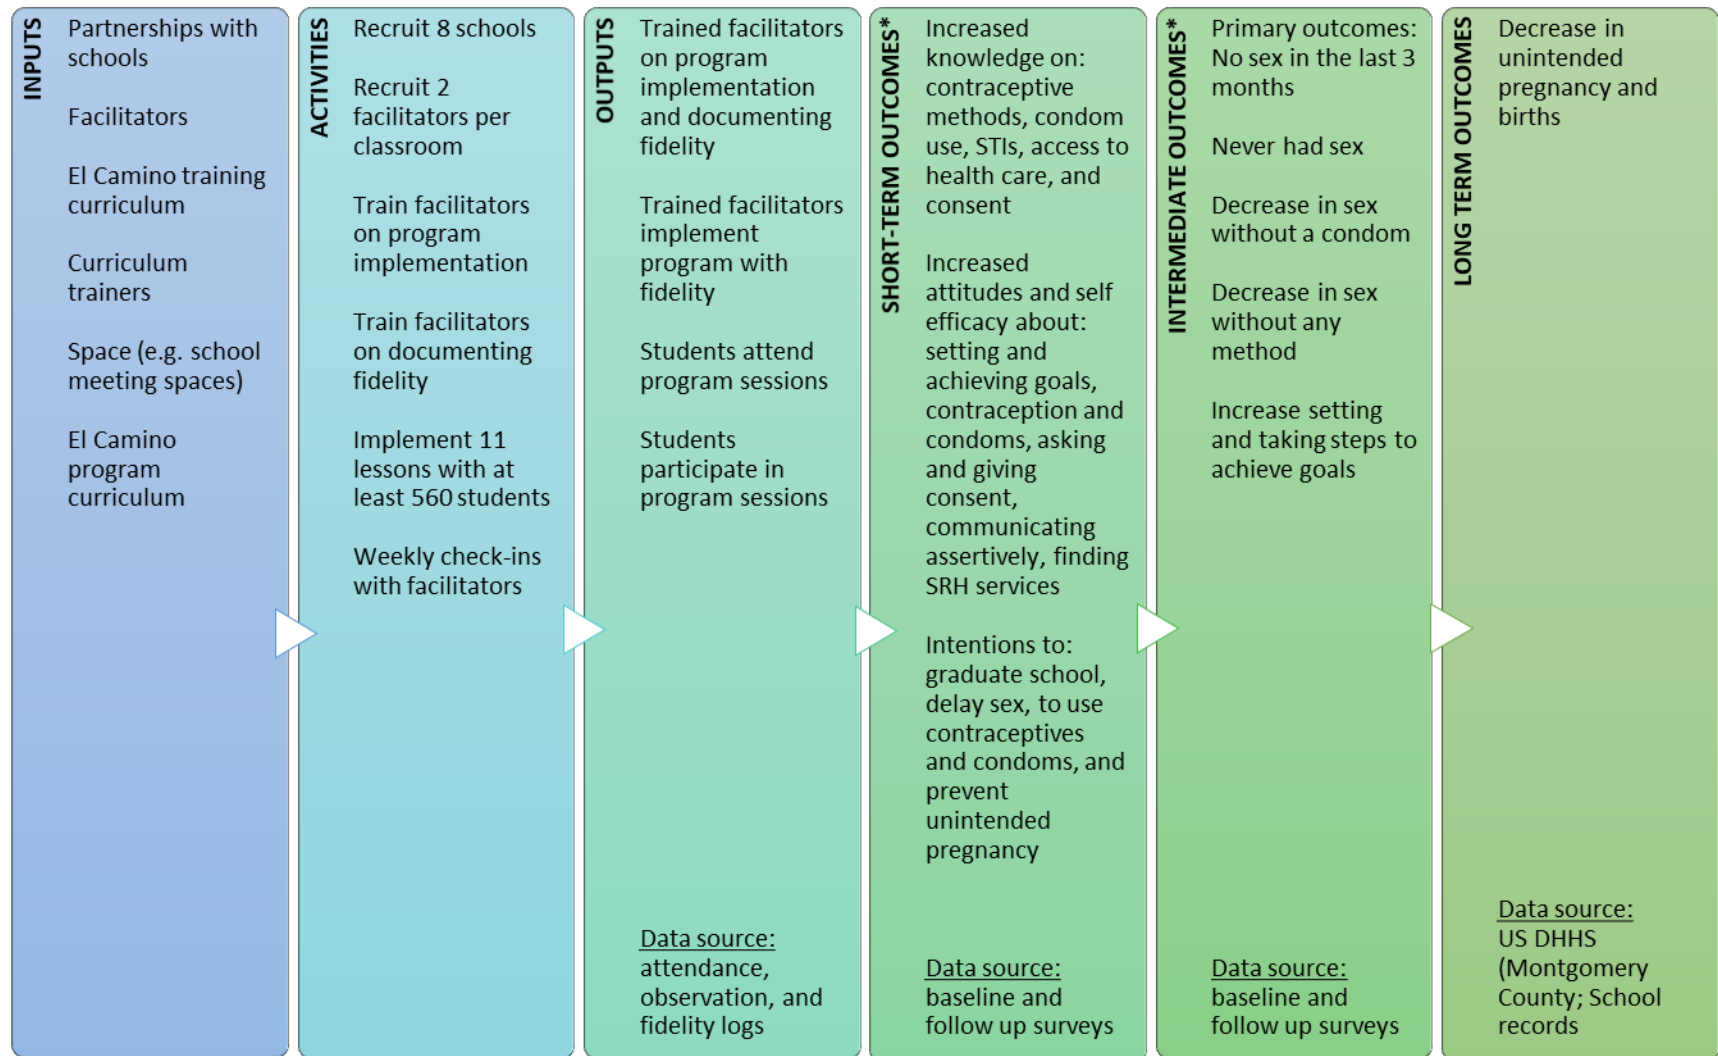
INPUTS

Partnerships with schools

Facilitators

El Camino training curriculum

Curriculum trainers

Space (e.g. school meeting spaces)

El Camino program curriculum

ACTIVITIES

Recruit 8 schools

Recruit 2 facilitators per classroom

Train facilitators on program implementation

Train facilitators on documenting fidelity

Implement 11 lessons with at least 560 students

Weekly check-ins with facilitators

OUTPUTS

Trained facilitators on program implementation and documenting fidelity

Trained facilitators implement program with fidelity

Students attend program sessions

Students participate in program sessions

Data source: attendance, observation, and fidelity logs

SHORT-TERM OUTCOMES*

Increased knowledge on: contraceptive methods, condom use, STIs, access to health care, and consent

Increased attitudes and self efficacy about: setting and achieving goals, contraception and condoms, asking and giving consent, communicating assertively, finding SRH services

Intentions to: graduate school, delay sex, to use contraceptives and condoms, and prevent unintended pregnancy

Data source: baseline and follow up surveys

INTERMEDIATE OUTCOMES*

Primary outcomes: No sex in the last 3 months

Never had sex

Decrease in sex without a condom

Decrease in sex without any method

Increase setting and taking steps to achieve goals

Data source: baseline and follow up surveys

LONG TERM OUTCOMES

Decrease in unintended pregnancy and births

Data source: US DHHS (Montgomery County; School records